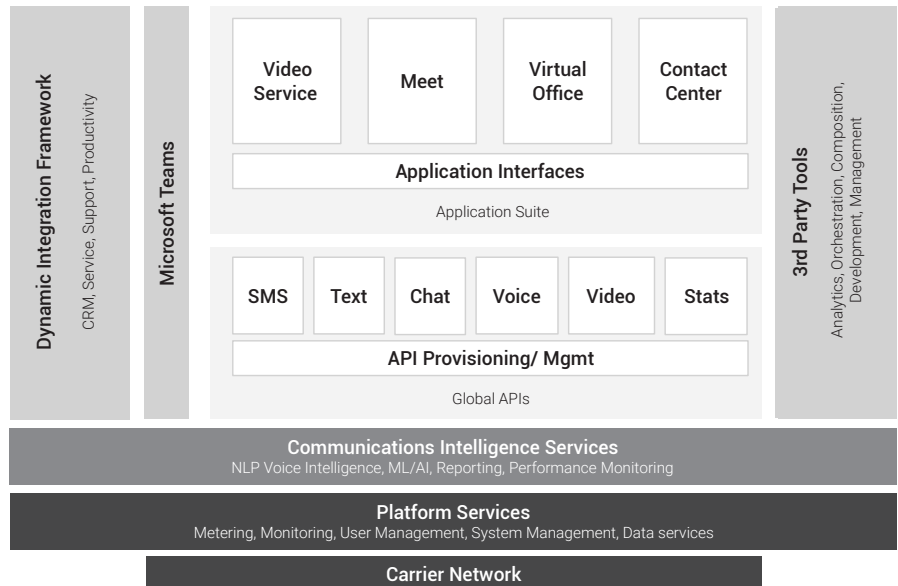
Dynamic Integration Framework
CRM, Service, Support, Productivity

Microsoft Teams

Video Service

Meet

Virtual Office

Contact Center

Application Interfaces

Application Suite

SMS

Text

Chat

Voice

Video

Stats

API Provisioning/ Mgmt

Global APIs

3rd Party Tools
Analytics, Orchestration, Composition, Development, Management

Communications Intelligence Services
NLP Voice Intelligence, ML/AI, Reporting, Performance Monitoring

Platform Services
Metering, Monitoring, User Management, System Management, Data services

Carrier Network